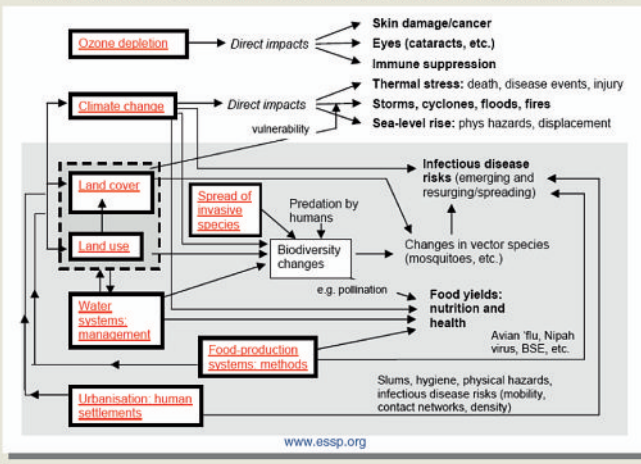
Ozone depletion
Direct impacts
Skin damage/cancer
Eyes (cataracts, etc.)
Immune suppression

Climate change
Direct impacts
Thermal stress: death, disease events, injury
Storms, cyclones, floods, fires
Sea-level rise: phys hazards, displacement
vulnerability

Infectious disease risks (emerging and resurging/spreading)

Land cover
Spread of invasive species
Predation by humans
Land use
Biodiversity changes
Changes in vector species (mosquitoes, etc.)

e.g. pollination
Water systems: management
Food yields: nutrition and health
Avian 'flu, Nipah virus, BSE, etc.

Food-production systems: methods

Urbanisation: human settlements
Slums, hygiene, physical hazards, infectious disease risks (mobility, contact networks, density)

www.essp.org